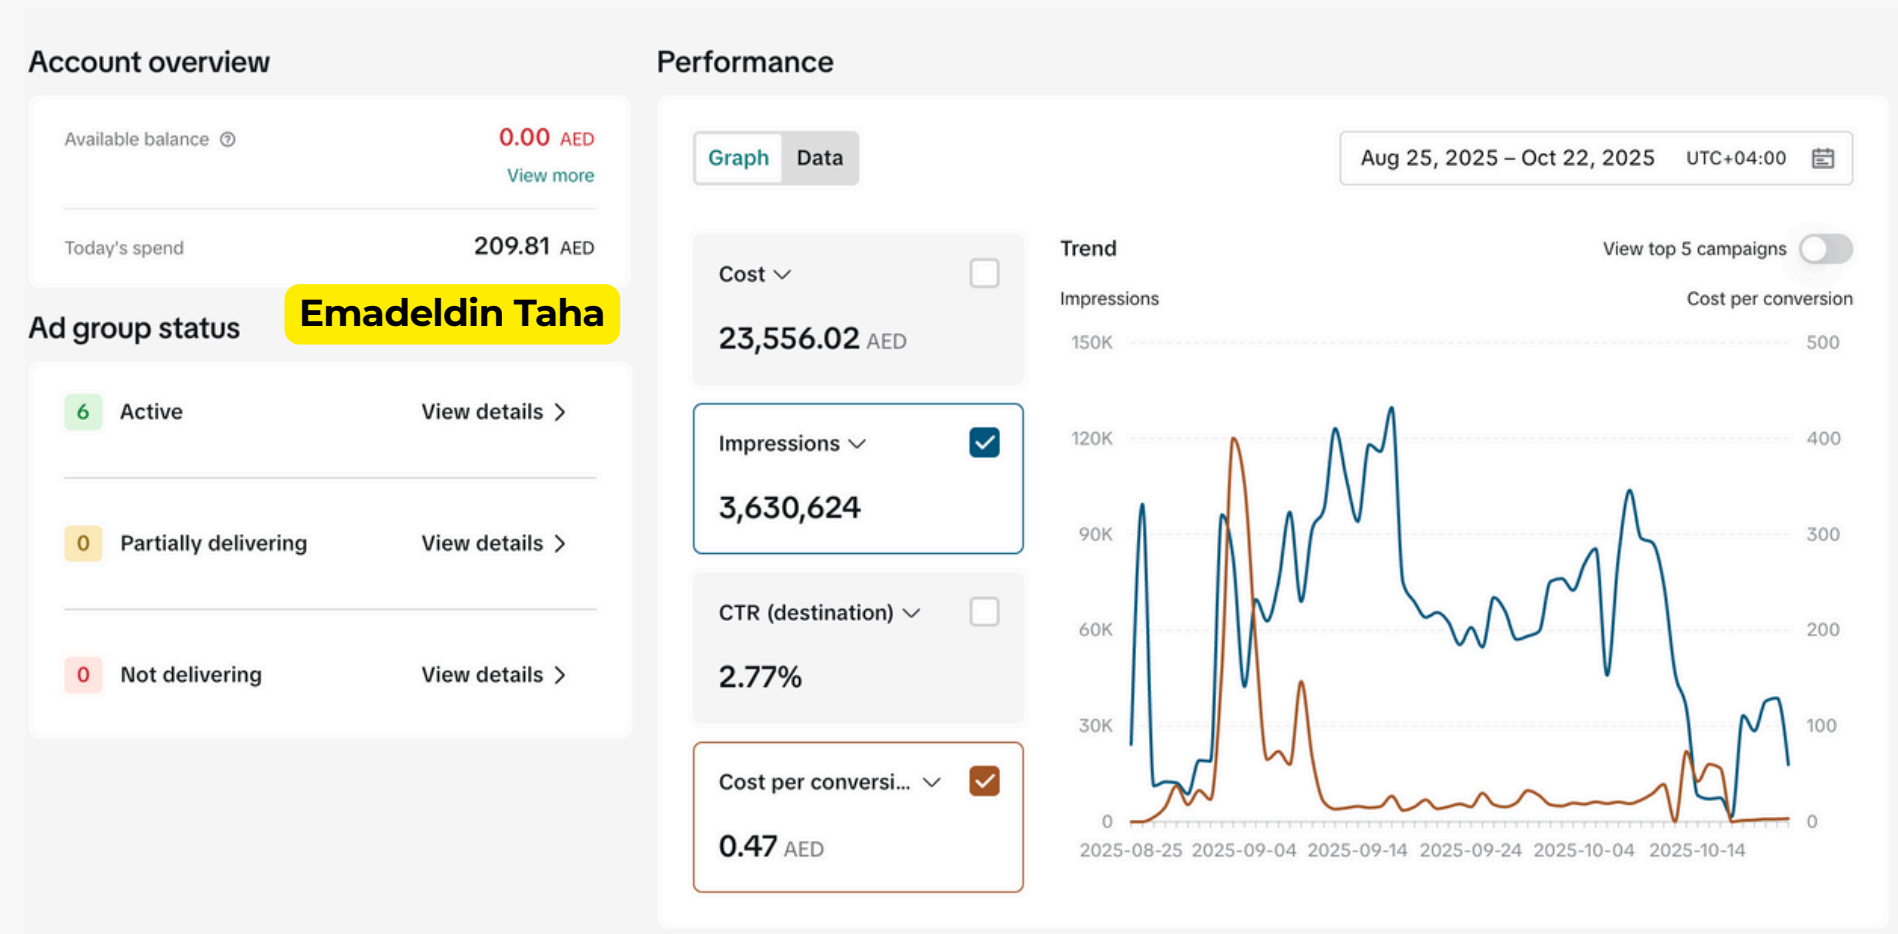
Account overview

Available balance ⓘ 0.00 AED
View more

Today's spend 209.81 AED

Ad group status

Emadeldin Taha

6 Active View details >

0 Partially delivering View details >

0 Not delivering View details >

Performance

Graph Data

Aug 25, 2025 – Oct 22, 2025 UTC+04:00

Cost
23,556.02 AED

Impressions
3,630,624

CTR (destination)
2.77%

Cost per conversi...
0.47 AED

Trend

View top 5 campaigns

Impressions

Cost per conversion

150K 120K 90K 60K 30K 0

500 400 300 200 100 0

2025-08-25 2025-09-04 2025-09-14 2025-09-24 2025-10-04 2025-10-14